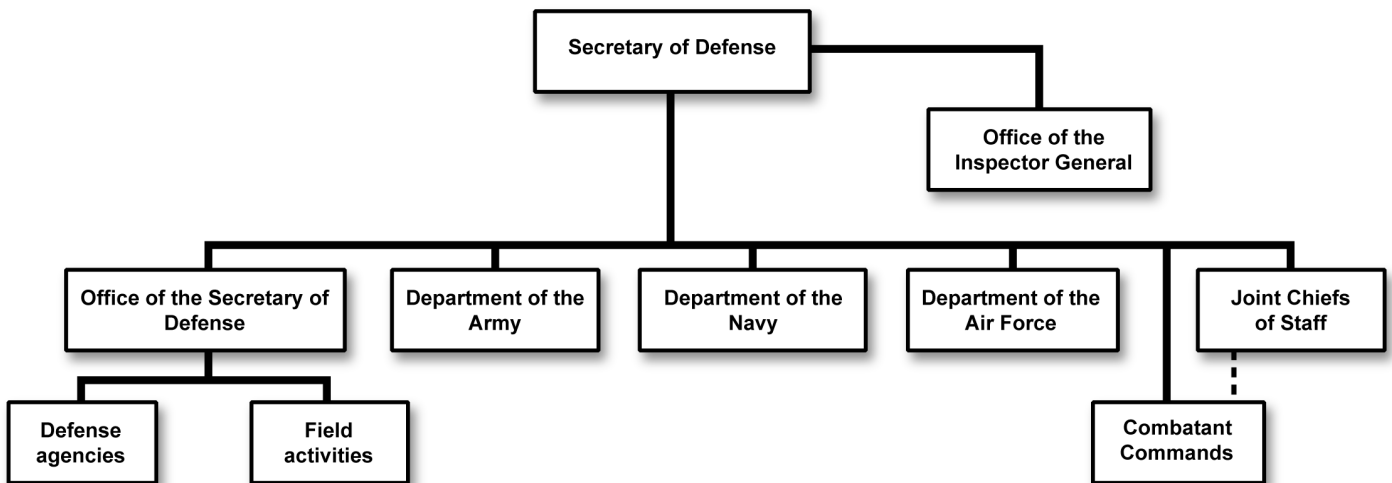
Secretary of Defense

Office of the Inspector General

Office of the Secretary of Defense

Department of the Army

Department of the Navy

Department of the Air Force

Joint Chiefs of Staff

Defense agencies

Field activities

Combatant Commands